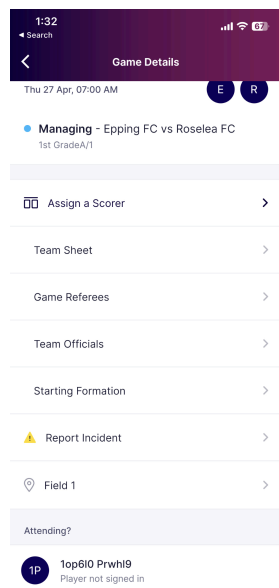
1:32
◂ Search
67

Game Details

Thu 27 Apr, 07:00 AM
E
R

Managing - Epping FC vs Roselea FC
1st GradeA/1

Assign a Scorer

Team Sheet

Game Referees

Team Officials

Starting Formation

Report Incident

Field 1

Attending?

1P
1op6l0 Prwhl9
Player not signed in